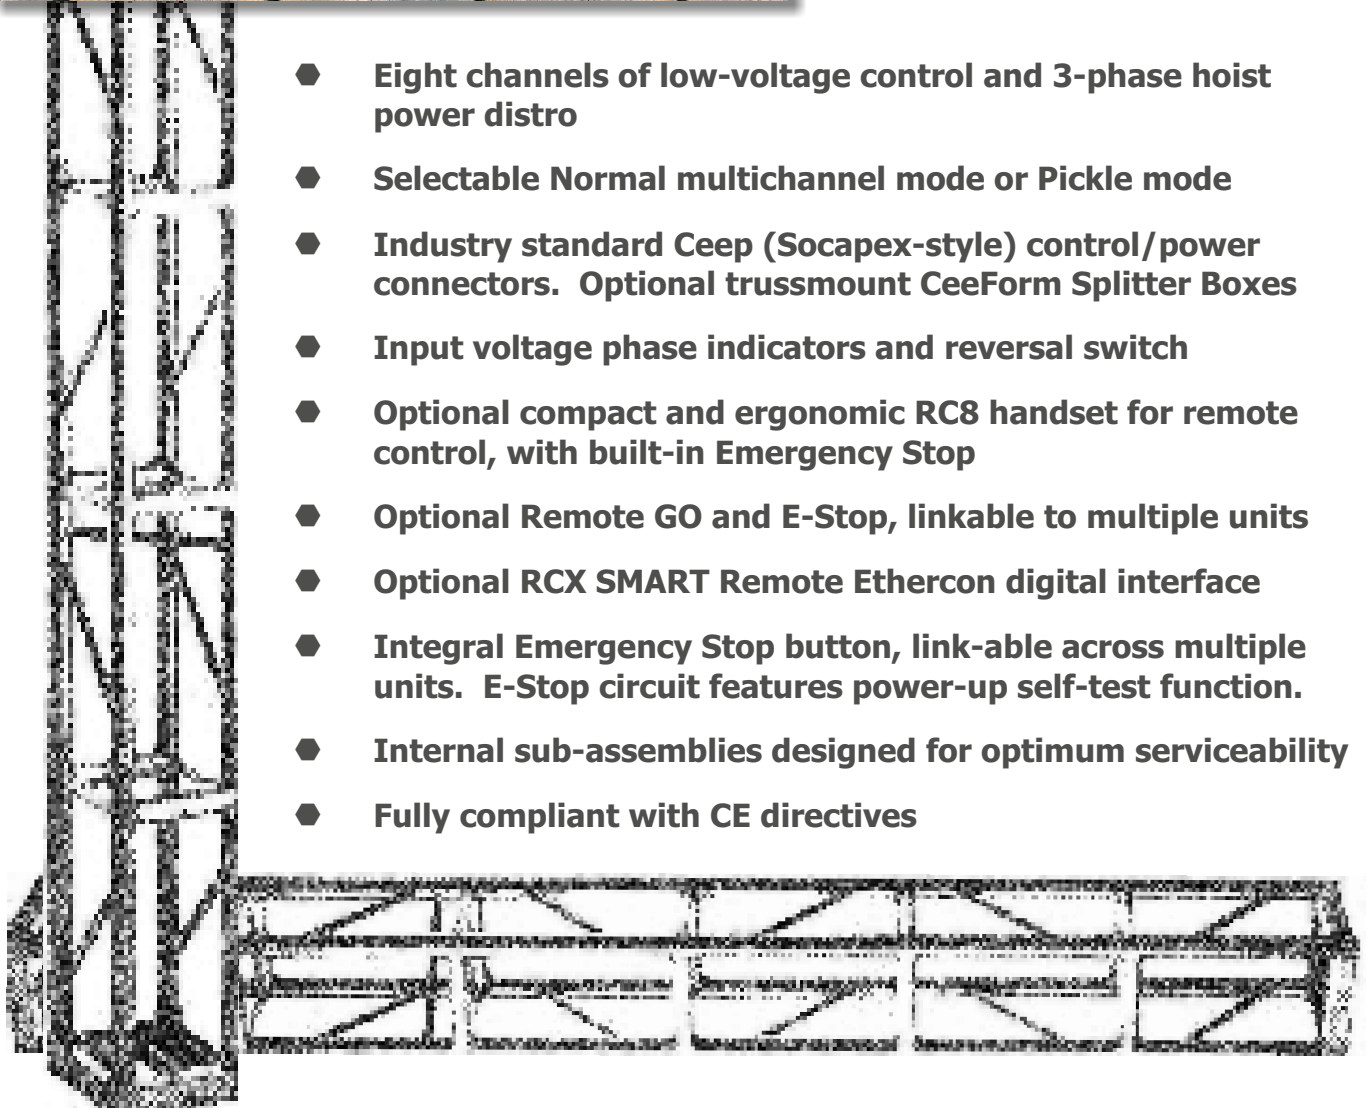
- Eight channels of low-voltage control and 3-phase hoist power distro
- Selectable Normal multichannel mode or Pickle mode
- Industry standard Ceep (Socapex-style) control/power connectors. Optional trussmount CeeForm Splitter Boxes
- Input voltage phase indicators and reversal switch
- Optional compact and ergonomic RC8 handset for remote control, with built-in Emergency Stop
- Optional Remote GO and E-Stop, linkable to multiple units
- Optional RCX SMART Remote Ethercon digital interface
- Integral Emergency Stop button, link-able across multiple units. E-Stop circuit features power-up self-test function.
- Internal sub-assemblies designed for optimum serviceability
- Fully compliant with CE directives